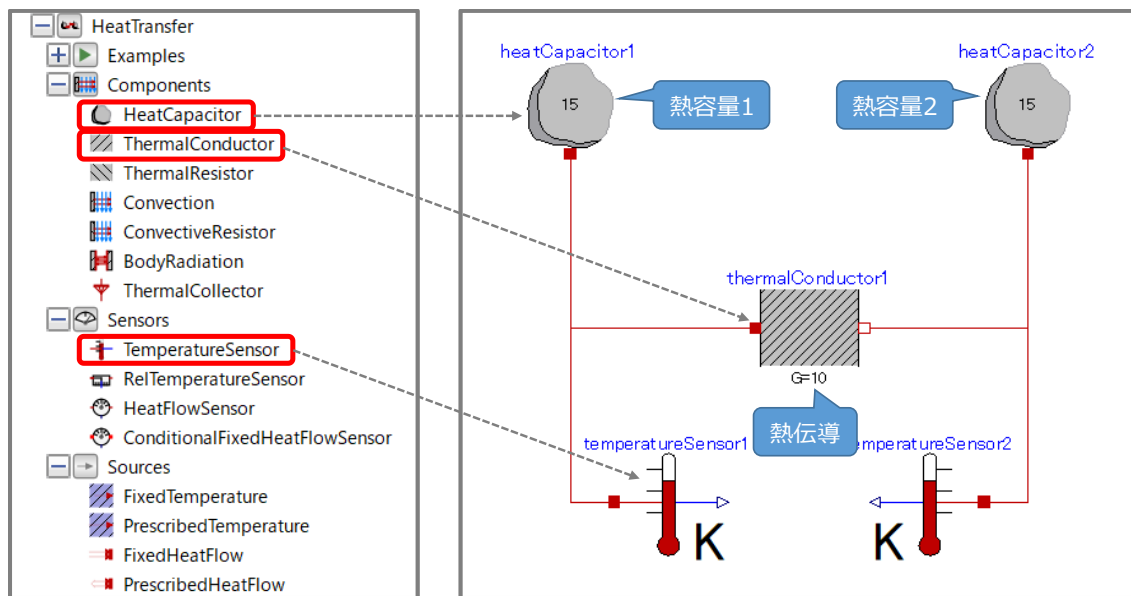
HeatTransfer
Examples
Components
HeatCapacitor
ThermalConductor
ThermalResistor
Convection
ConvectiveResistor
BodyRadiation
ThermalCollector
Sensors
TemperatureSensor
RelTemperatureSensor
HeatFlowSensor
ConditionalFixedHeatFlowSensor
Sources
FixedTemperature
PrescribedTemperature
FixedHeatFlow
PrescribedHeatFlow

heatCapacitor1
15
熱容量1
heatCapacitor2
熱容量2
15
thermalConductor1
G=10
熱伝導
temperatureSensor1
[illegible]emperatureSensor2
K
K